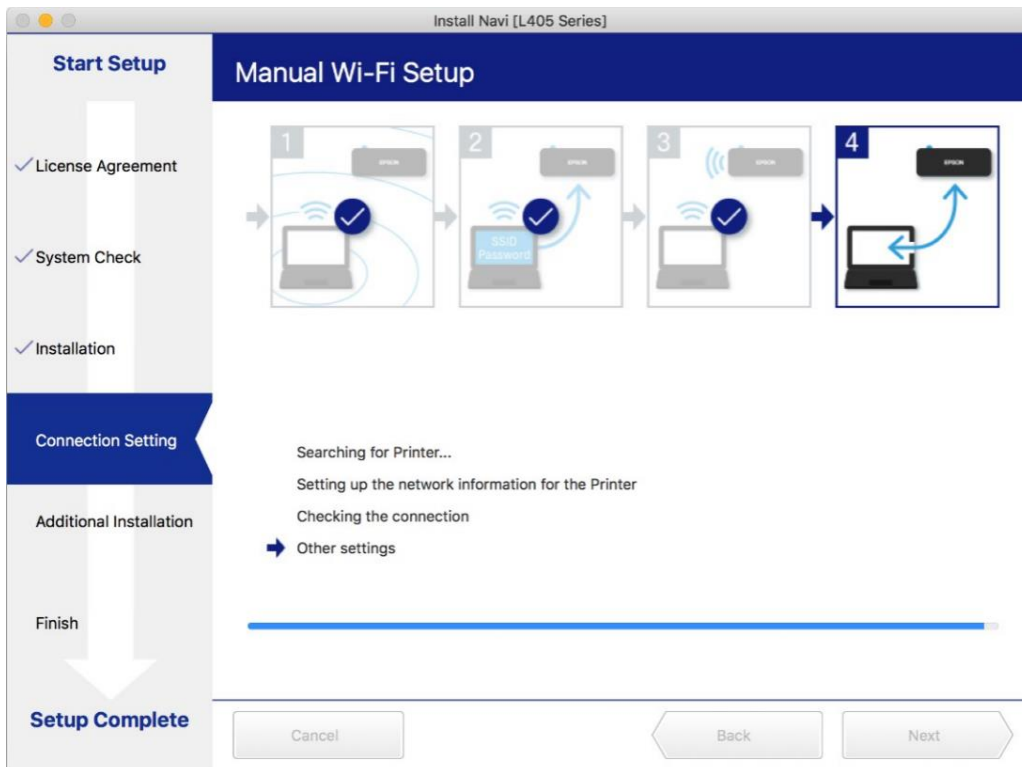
Install Navi [L405 Series]

Start Setup

✓License Agreement

✓System Check

✓Installation

Connection Setting

Additional Installation

Finish

Setup Complete

Manual Wi-Fi Setup

1

EPSON

2

EPSON

SSID
Password

3

EPSON

4

EPSON

Searching for Printer...

Setting up the network information for the Printer

Checking the connection

Other settings

Cancel

Back

Next